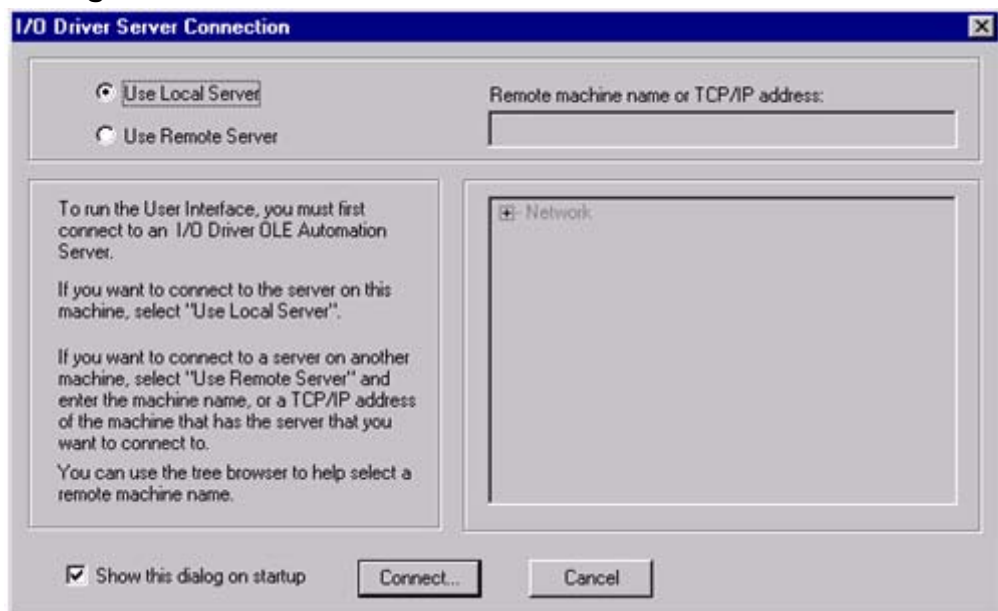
I/O Driver Server Connection

Use Local Server

Use Remote Server

Remote machine name or TCP/IP address:

To run the User Interface, you must first connect to an I/O Driver OLE Automation Server.

If you want to connect to the server on this machine, select "Use Local Server".

If you want to connect to a server on another machine, select "Use Remote Server" and enter the machine name, or a TCP/IP address of the machine that has the server that you want to connect to.

You can use the tree browser to help select a remote machine name.

Network

Show this dialog on startup

Connect...

Cancel